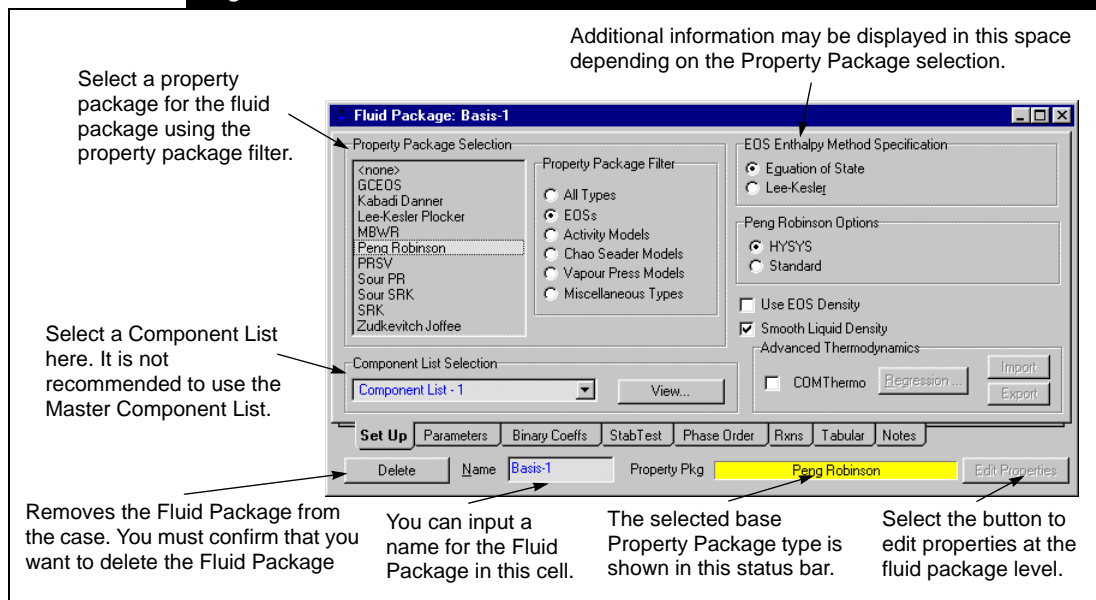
Additional information may be displayed in this space depending on the Property Package selection.

Select a property package for the fluid package using the property package filter.

Fluid Package: Basis-1

Property Package Selection

<none>
GCEOS
Kabadi Danner
Lee-Kesler Plocker
MBWR
Peng Robinson
PRSV
Sour PR
Sour SRK
SRK
Zudkevitch Joffee

Property Package Filter

All Types
EOSs
Activity Models
Chao Seader Models
Vapour Press Models
Miscellaneous Types

EOS Enthalpy Method Specification

Equation of State
Lee-Kesler

Peng Robinson Options

HYSYS
Standard

Use EOS Density
Smooth Liquid Density

Advanced Thermodynamics

COMThermo
Regression ...
Import
Export

Select a Component List here. It is not recommended to use the Master Component List.

Component List Selection

Component List - 1
View...

Set Up | Parameters | Binary Coeffs | StabTest | Phase Order | Rxns | Tabular | Notes

Delete
Name Basis-1
Property Pkg Peng Robinson
Edit Properties

Removes the Fluid Package from the case. You must confirm that you want to delete the Fluid Package

You can input a name for the Fluid Package in this cell.

The selected base Property Package type is shown in this status bar.

Select the button to edit properties at the fluid package level.